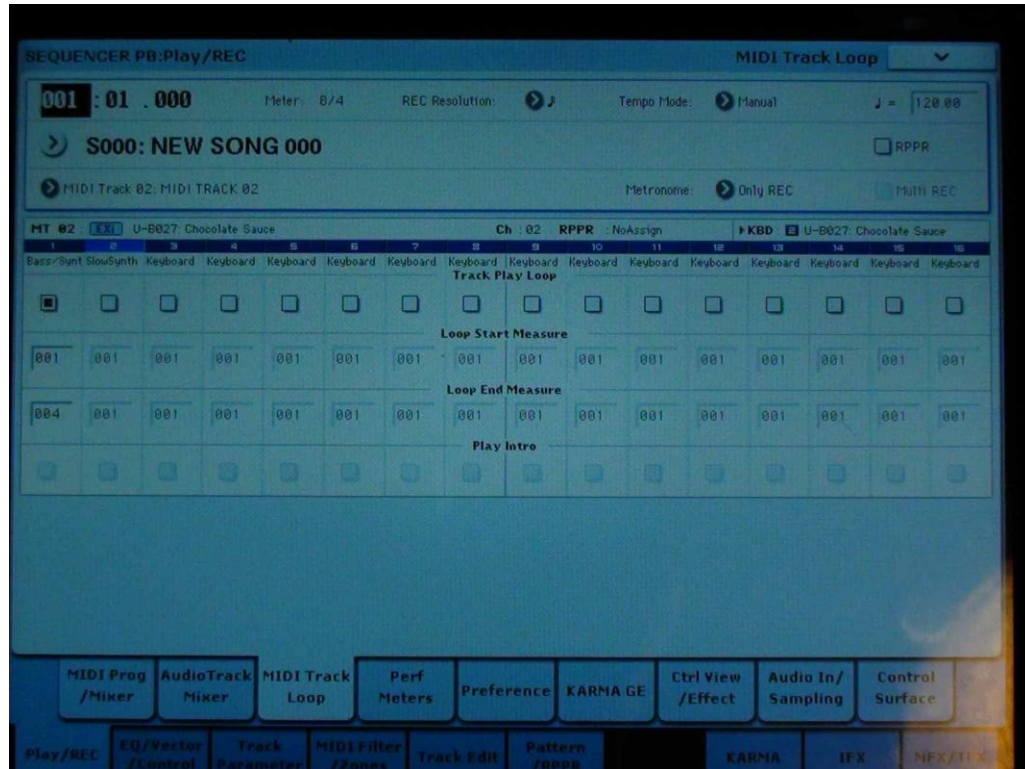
SEQUENCER P0:Play/REC

MIDI Track Loop

001 : 01 . 000 Meter: 8/4 REC Resolution: ♪ Tempo Mode: Manual ♩ = 120.00

S000: NEW SONG 000

RPPR

MIDI Track 02: MIDI TRACK 02

Metronome: Only REC

Multi REC

MT 02 : EXi U-B027: Chocolate Sauce Ch : 02 RPPR : NoAssign KBD : U-B027: Chocolate Sauce

| 1 | 2 | 3 | 4 | 5 | 6 | 7 | 8 | 9 | 10 | 11 | 12 | 13 | 14 | 15 | 16 |
|---|---|---|---|---|---|---|---|---|---|---|---|---|---|---|---|
| Bass/Synt | SlowSynth | Keyboard | Keyboard | Keyboard | Keyboard | Keyboard | Keyboard | Keyboard | Keyboard | Keyboard | Keyboard | Keyboard | Keyboard | Keyboard | Keyboard |

Track Play Loop

Loop Start Measure

| 001 | 001 | 001 | 001 | 001 | 001 | 001 | 001 | 001 | 001 | 001 | 001 | 001 | 001 | 001 | 001 |
|---|---|---|---|---|---|---|---|---|---|---|---|---|---|---|---|

Loop End Measure

| 004 | 001 | 001 | 001 | 001 | 001 | 001 | 001 | 001 | 001 | 001 | 001 | 001 | 001 | 001 | 001 |
|---|---|---|---|---|---|---|---|---|---|---|---|---|---|---|---|

Play Intro

MIDI Prog /Mixer | AudioTrack Mixer | MIDI Track Loop | Perf Meters | Preference | KARMA GE | Ctrl View /Effect | Audio In/ Sampling | Control Surface

Play/REC | EQ/Vector /Control | Track Parameter | MIDI Filter /Zones | Track Edit | Pattern /RPPR | KARMA | IFX | MFX/TFX